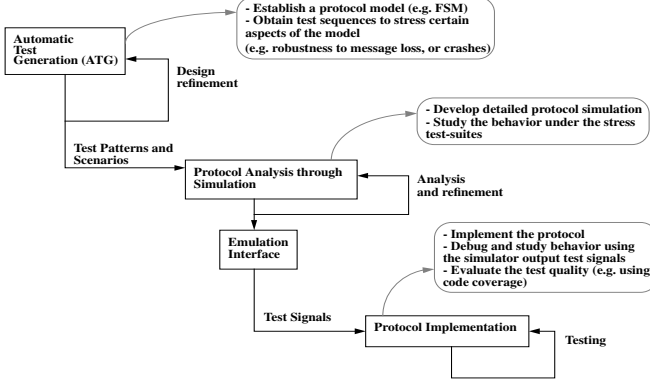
Automatic Test Generation (ATG)

- Establish a protocol model (e.g. FSM)
- Obtain test sequences to stress certain aspects of the model
(e.g. robustness to message loss, or crashes)

Design refinement

Test Patterns and Scenarios

- Develop detailed protocol simulation
- Study the behavior under the stress test-suites

Protocol Analysis through Simulation

Analysis and refinement

Emulation Interface

- Implement the protocol
- Debug and study behavior using the simulator output test signals
- Evaluate the test quality (e.g. using code coverage)

Test Signals

Protocol Implementation

Testing